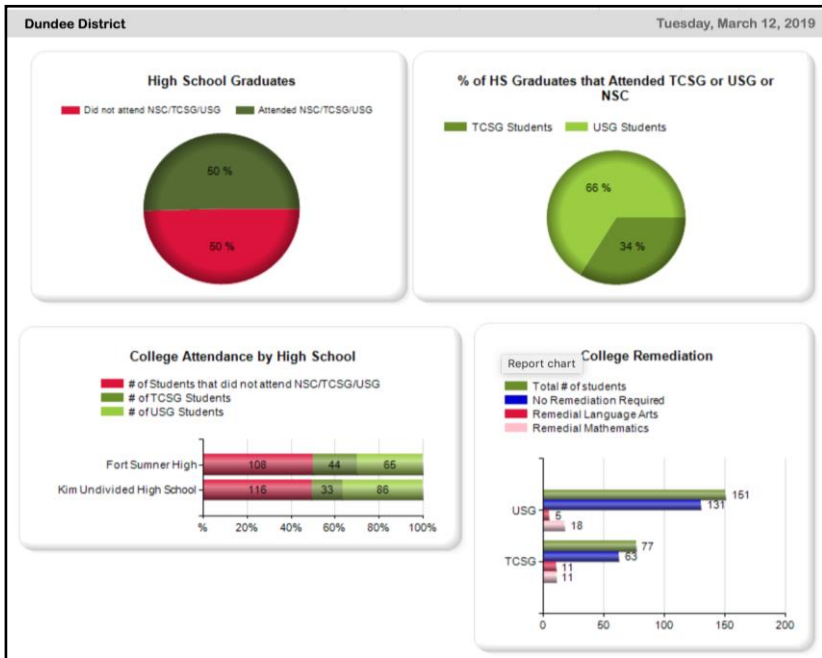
Dundee District

Tuesday, March 12, 2019

High School Graduates

Did not attend NSC/TCSG/USG

Attended NSC/TCSG/USG

50 %

50 %

% of HS Graduates that Attended TCSG or USG or NSC

TCSG Students

USG Students

66 %

34 %

College Attendance by High School

# of Students that did not attend NSC/TCSG/USG

# of TCSG Students

# of USG Students

Fort Sumner High

108

44

65

Kim Undivided High School

116

33

86

%

20%

40%

60%

80%

100%

Report chart

College Remediation

Total # of students

No Remediation Required

Remedial Language Arts

Remedial Mathematics

USG

151

131

5

18

TCSG

77

63

11

11

0

50

100

150

200